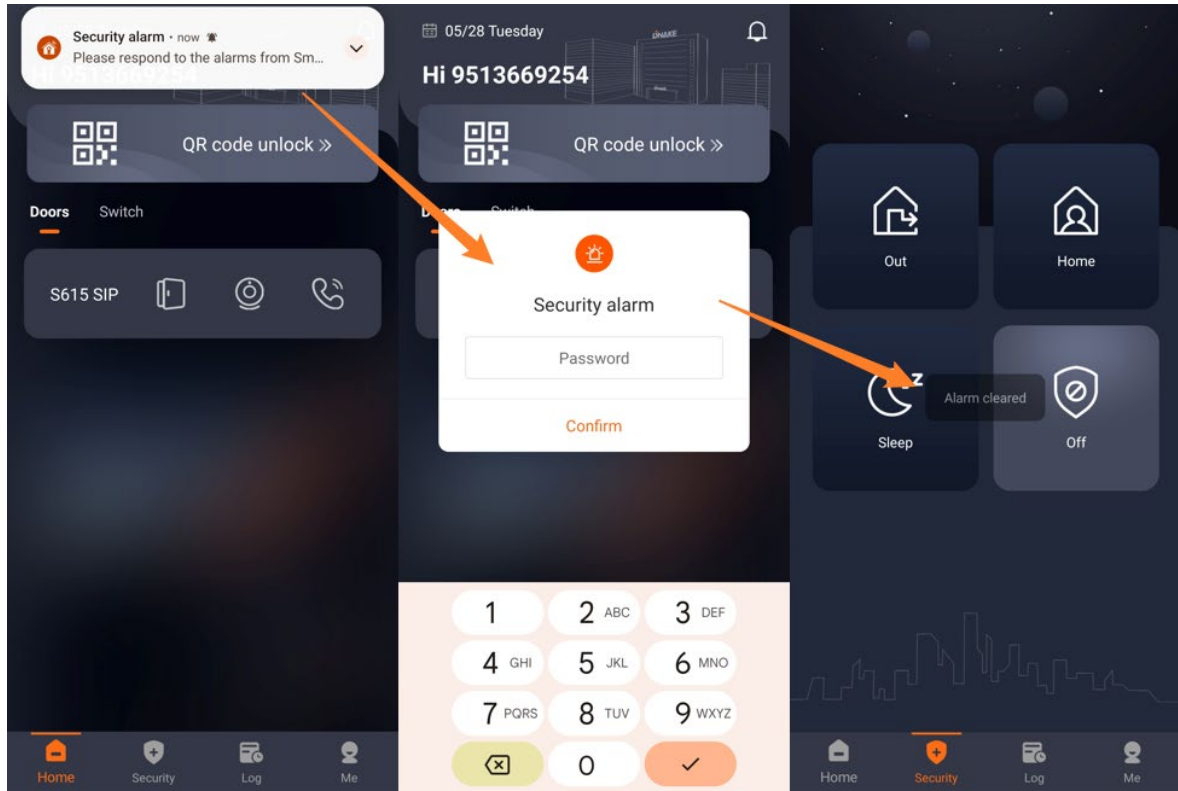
Security alarm • now
Please respond to the alarms from Sm...

Hi 9513669254

QR code unlock »

Doors Switch

S615 SIP

Home Security Log Me

05/28 Tuesday

Hi 9513669254

QR code unlock »

Security alarm

Password

Confirm

1
2 ABC
3 DEF
4 GHI
5 JKL
6 MNO
7 PQRS
8 TUV
9 WXYZ
0

Out

Home

Sleep

Alarm cleared

Off

Home Security Log Me